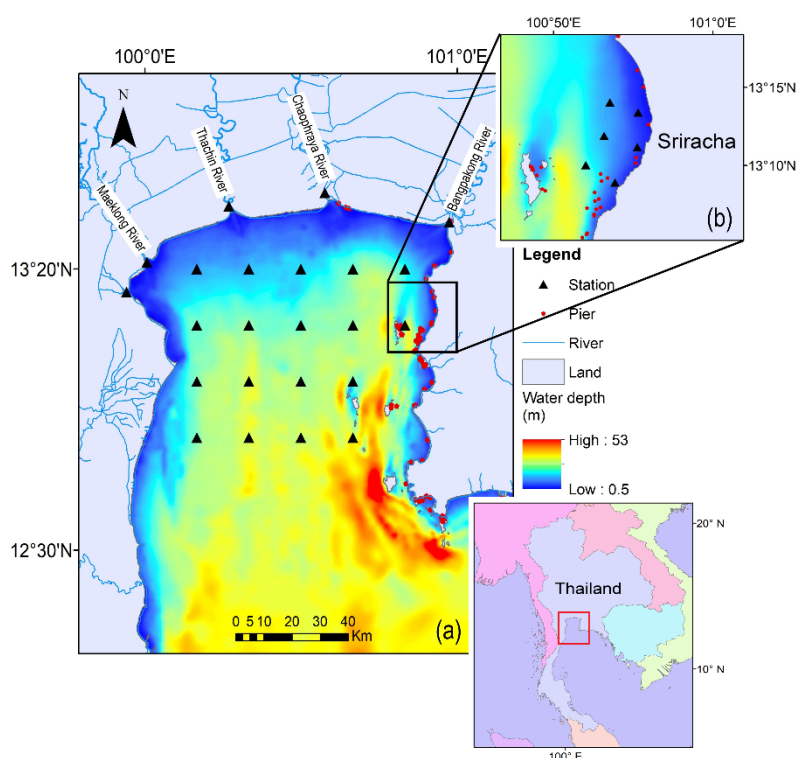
100°0'E

101°0'E

N

Maeklong River

Thachin River

Chaophraya River

Bangpakong River

13°20'N

12°30'N

0 5 10 20 30 40 Km

(a)

100°50'E

101°0'E

13°15'N

13°10'N

Sriracha

(b)

Legend

Station

Pier

River

Land

Water depth (m)

High : 53

Low : 0.5

20° N

Thailand

10° N

100° E